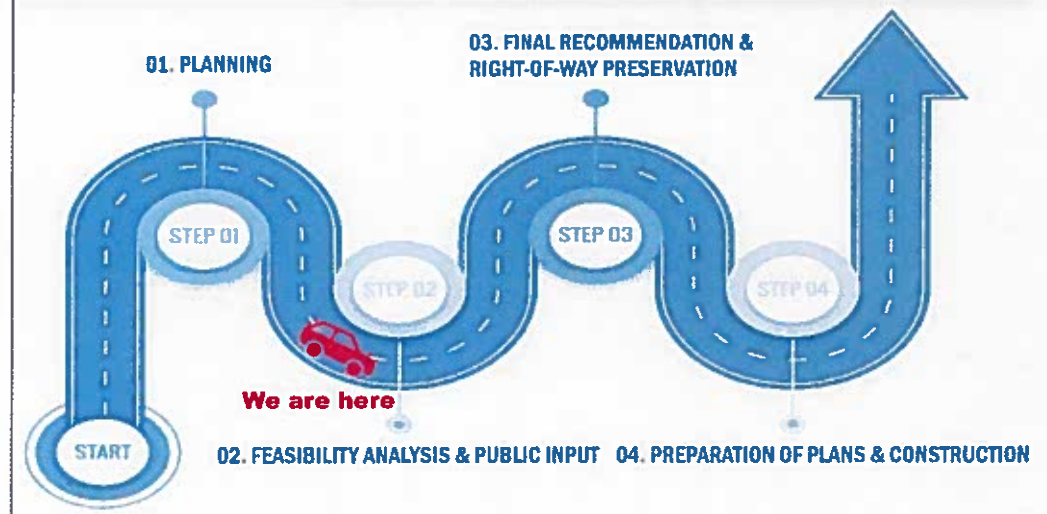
01. PLANNING

03. FINAL RECOMMENDATION & RIGHT-OF-WAY PRESERVATION

STEP 01

STEP 02

STEP 03

STEP 04

We are here

START

02. FEASIBILITY ANALYSIS & PUBLIC INPUT

04. PREPARATION OF PLANS & CONSTRUCTION